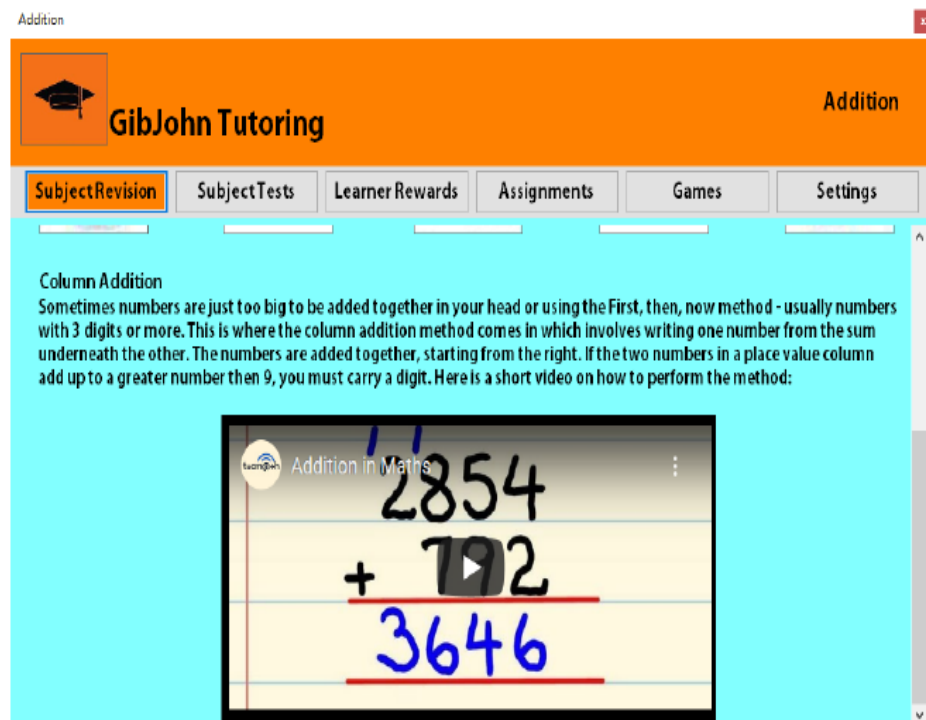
Addition

GibJohn Tutoring

Addition

SubjectRevision | SubjectTests | Learner Rewards | Assignments | Games | Settings

Column Addition
Sometimes numbers are just too big to be added together in your head or using the First, then, now method - usually numbers with 3 digits or more. This is where the column addition method comes in which involves writing one number from the sum underneath the other. The numbers are added together, starting from the right. If the two numbers in a place value column add up to a greater number then 9, you must carry a digit. Here is a short video on how to perform the method:

Addition in Maths

1 1
2854
+ 792
3646